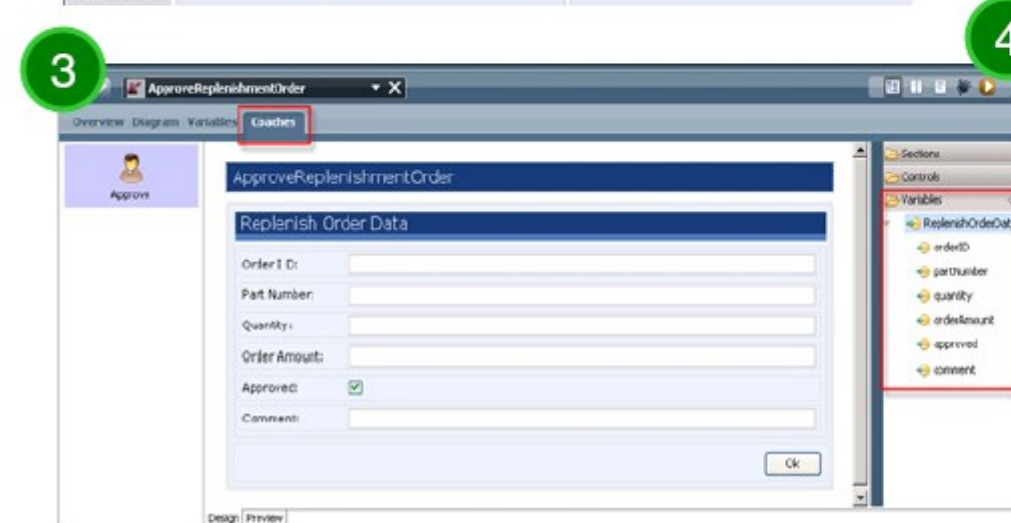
3

4

ApproveReplenishmentOrder

Overview Diagram Variables Coaches

Approve

ApproveReplenishmentOrder

Replenish Order Data

Order I D:

Part Number:

Quantity:

Order Amount:

Approved:

Comment:

Ok

Design Preview

Sections

Controls

Variables

ReplenishOrderDat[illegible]

orderID

partNumber

quantity

orderAmount

approved

comment